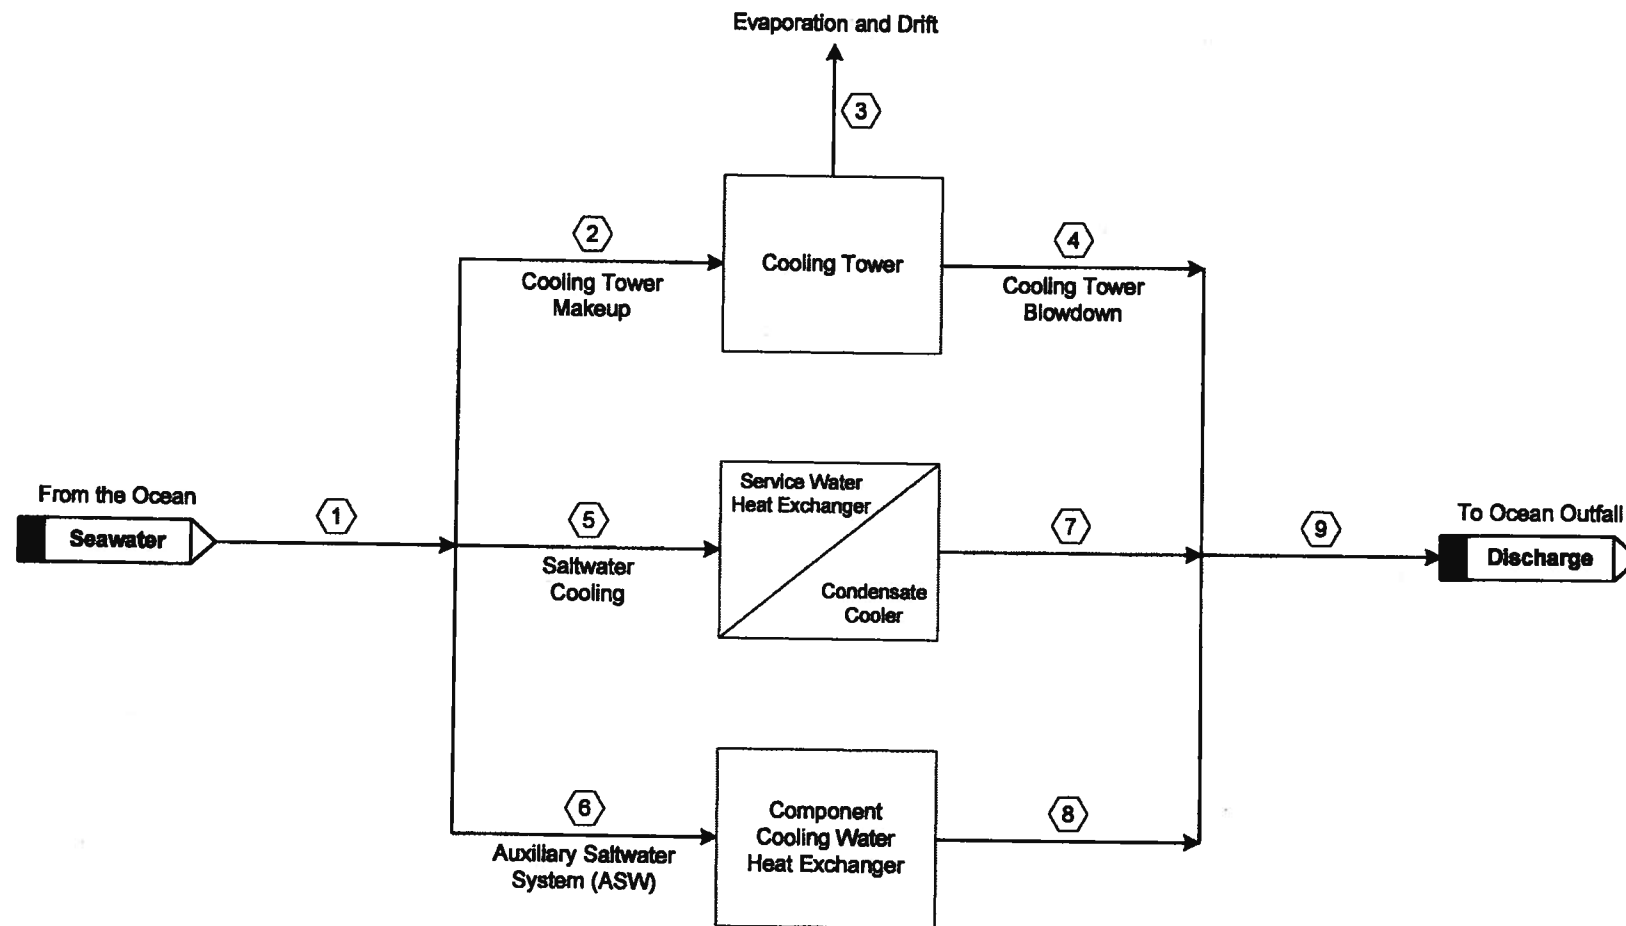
Evaporation and Drift

3

2

Cooling Tower Makeup

Cooling Tower

4

Cooling Tower Blowdown

From the Ocean

Seawater

1

5

Saltwater Cooling

Service Water Heat Exchanger

Condensate Cooler

7

9

To Ocean Outfall

Discharge

6

Auxiliary Saltwater System (ASW)

Component Cooling Water Heat Exchanger

8